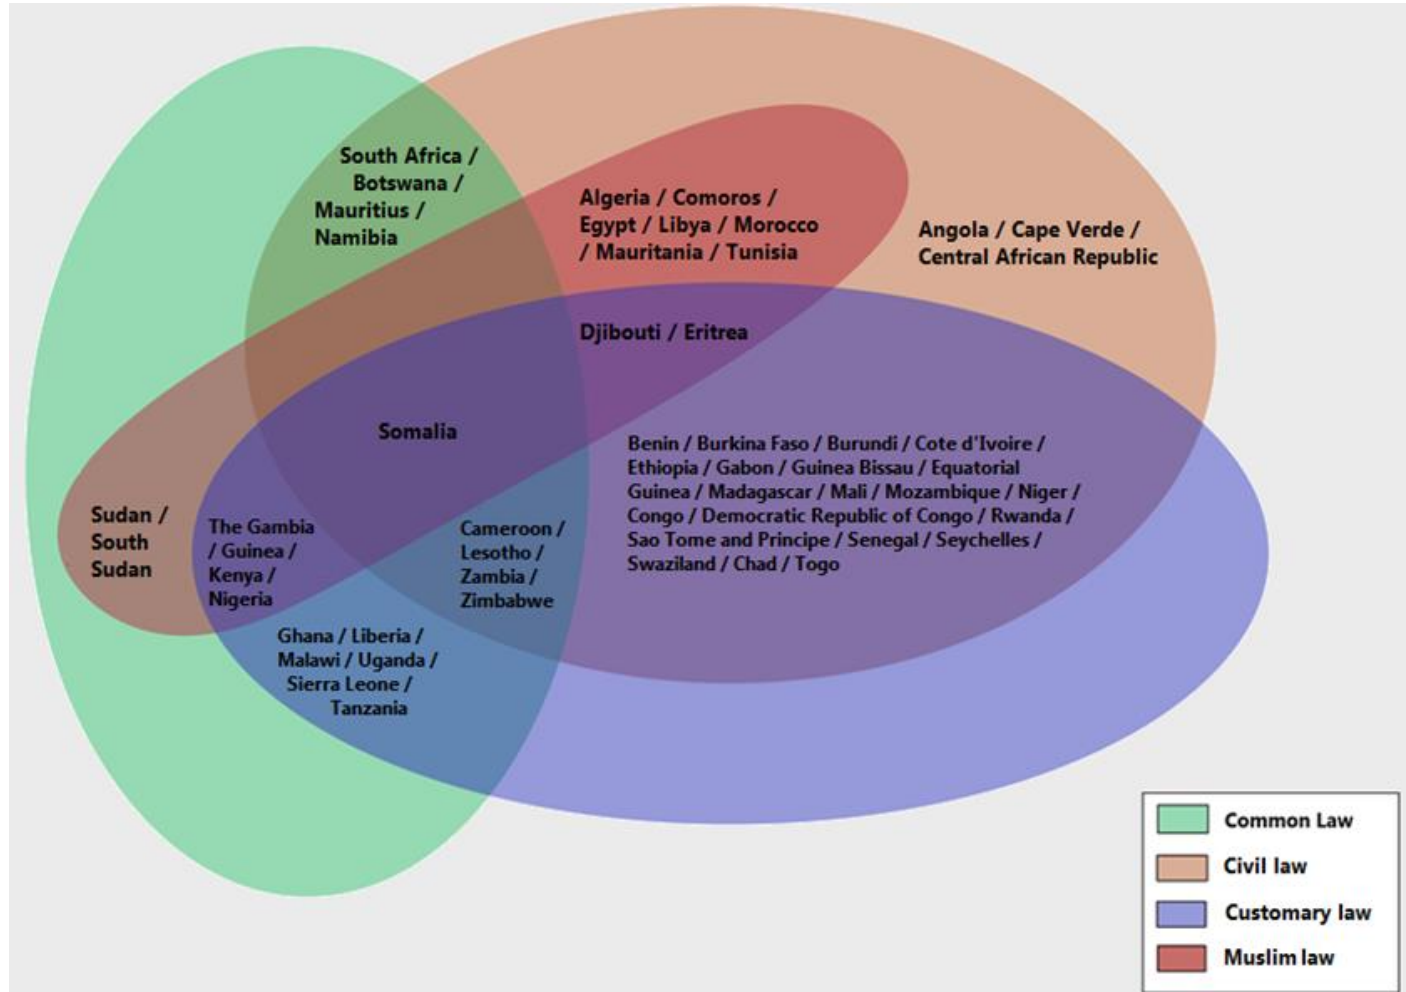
South Africa / Botswana / Mauritius / Namibia

Algeria / Comoros / Egypt / Libya / Morocco / Mauritania / Tunisia

Angola / Cape Verde / Central African Republic

Djibouti / Eritrea

Somalia

Benin / Burkina Faso / Burundi / Cote d'Ivoire / Ethiopia / Gabon / Guinea Bissau / Equatorial Guinea / Madagascar / Mali / Mozambique / Niger / Congo / Democratic Republic of Congo / Rwanda / Sao Tome and Principe / Senegal / Seychelles / Swaziland / Chad / Togo

Sudan / South Sudan

The Gambia / Guinea / Kenya / Nigeria

Cameroon / Lesotho / Zambia / Zimbabwe

Ghana / Liberia / Malawi / Uganda / Sierra Leone / Tanzania

Common Law
Civil law
Customary law
Muslim law